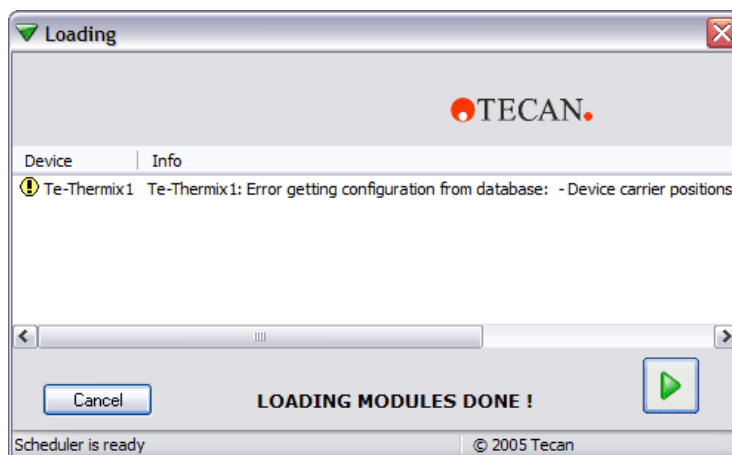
Loading

TECAN.

| Device | Info |
|---|---|
| Te-Thermix1 | Te-Thermix1: Error getting configuration from database: - Device carrier positions |

Cancel

LOADING MODULES DONE !

Scheduler is ready

© 2005 Tecan